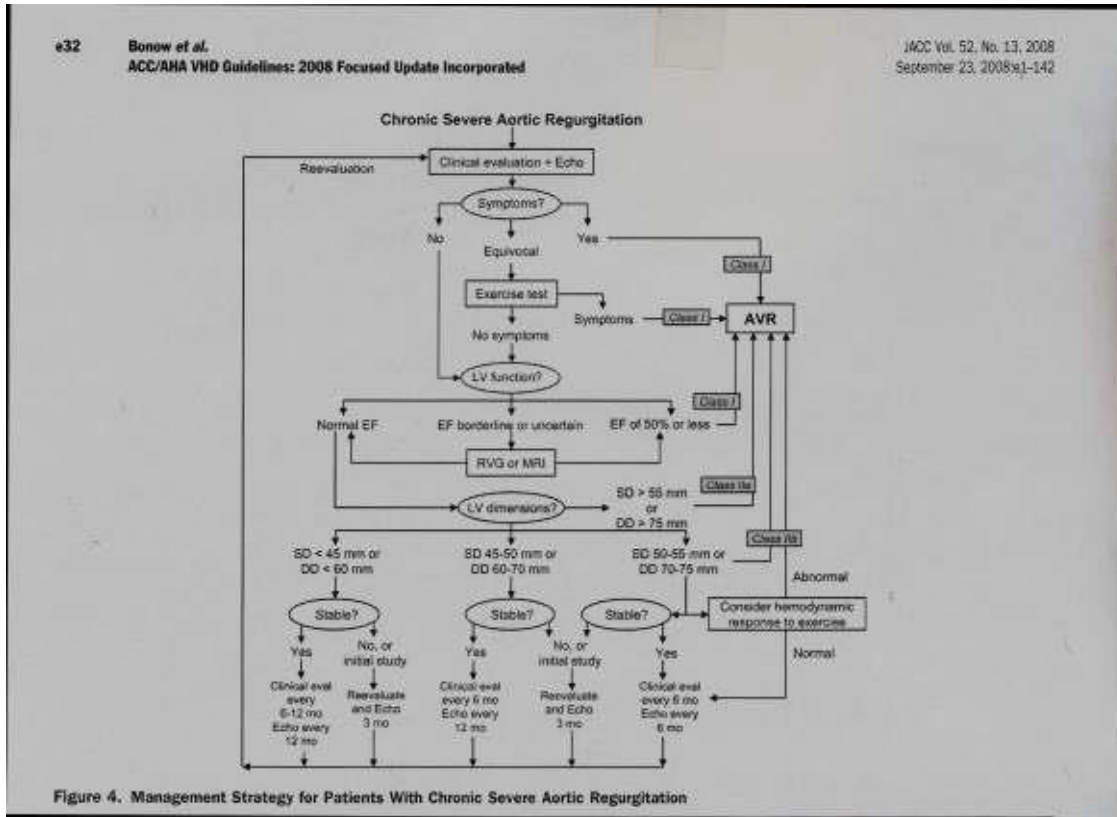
e32 Bonow et al.
ACC/AHA VHD Guidelines: 2008 Focused Update Incorporated

JACC Vol. 52, No. 13, 2008
September 23, 2008:e1–142

Chronic Severe Aortic Regurgitation

Reevaluation

Clinical evaluation + Echo

Symptoms?

No

Equivocal

Yes

Class I

Exercise test

Symptoms

Class I

AVR

No symptoms

LV function?

Class I

Normal EF

EF borderline or uncertain

EF of 50% or less

RVG or MRI

LV dimensions?

SD > 55 mm or DD > 75 mm

Class IIa

Class IIb

SD < 45 mm or DD < 60 mm

SD 45-50 mm or DD 60-70 mm

SD 50-55 mm or DD 70-75 mm

Abnormal

Stable?

Stable?

Stable?

Consider hemodynamic response to exercise

Yes

No, or initial study

Yes

No, or initial study

Yes

Normal

Clinical eval every 6-12 mo Echo every 12 mo

Reevaluate and Echo 3 mo

Clinical eval every 6 mo Echo every 12 mo

Reevaluate and Echo 3 mo

Clinical eval every 6 mo Echo every 6 mo

Figure 4. Management Strategy for Patients With Chronic Severe Aortic Regurgitation